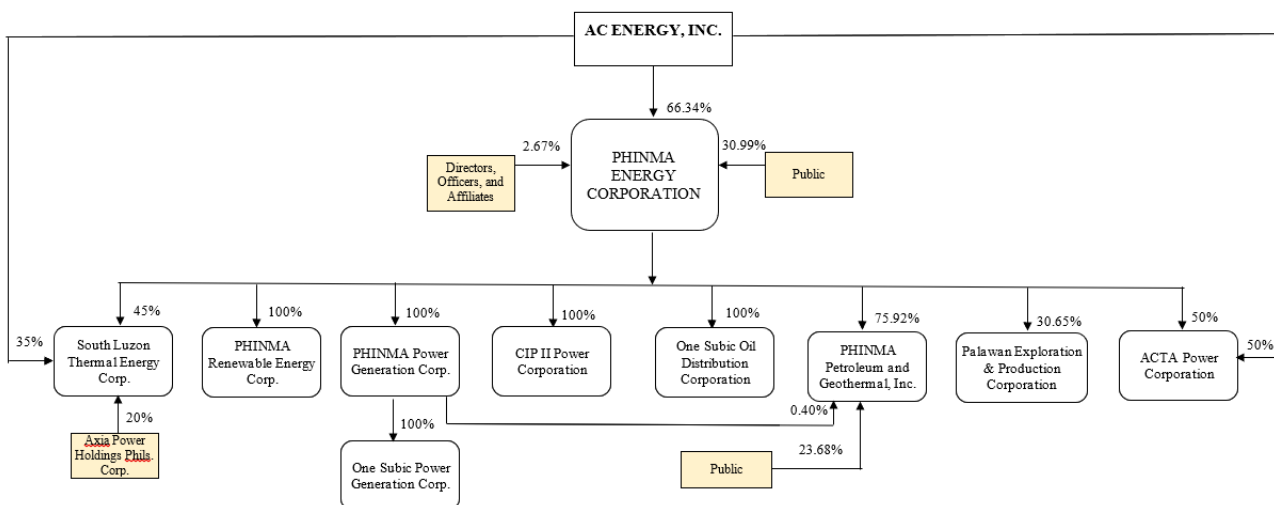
AC ENERGY, INC.

66.34%

2.67%

Directors, Officers, and Affiliates

PHINMA ENERGY CORPORATION

30.99%

Public

35%

45%

South Luzon Thermal Energy Corp.

20%

Axia Power Holdings Phils. Corp.

100%

PHINMA Renewable Energy Corp.

100%

PHINMA Power Generation Corp.

100%

One Subic Power Generation Corp.

100%

CIP II Power Corporation

100%

One Subic Oil Distribution Corporation

75.92%

PHINMA Petroleum and Geothermal, Inc.

0.40%

23.68%

Public

30.65%

Palawan Exploration & Production Corporation

50%

ACTA Power Corporation

50%